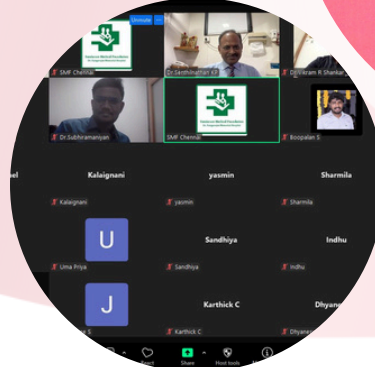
Unmute

SMF Chennai

Dr.Santhinathan KP

Dr. Vikram R Shankar

Dr.Subhramaniyan

SMF Chennai

Boopalan S

el

Kalaignani

yasmin

Sharmila

Kalaignani

yasmin

Sharmila

U

Sandhiya

Indhu

Uma Priya

Sandhiya

Indhu

J

Karthick C

Dhyan

i S

Karthick C

Dhyan

React

Share

Host tools

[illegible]